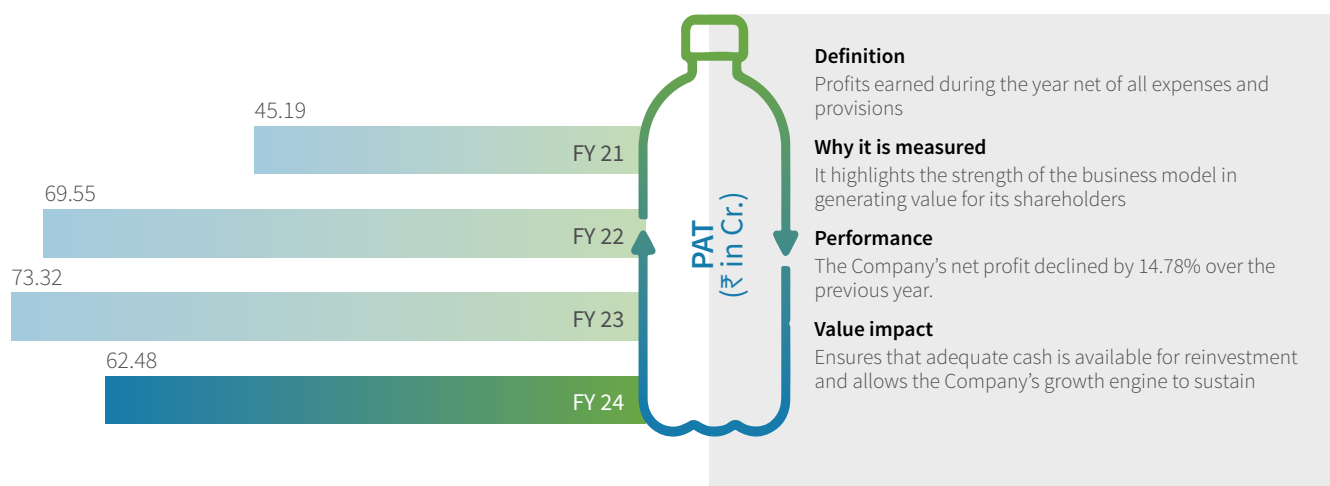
45.19

FY 21

69.55

FY 22

73.32

FY 23

62.48

FY 24

PAT
(₹ in Cr.)

**Definition**
Profits earned during the year net of all expenses and provisions

**Why it is measured**
It highlights the strength of the business model in generating value for its shareholders

**Performance**
The Company's net profit declined by 14.78% over the previous year.

**Value impact**
Ensures that adequate cash is available for reinvestment and allows the Company's growth engine to sustain